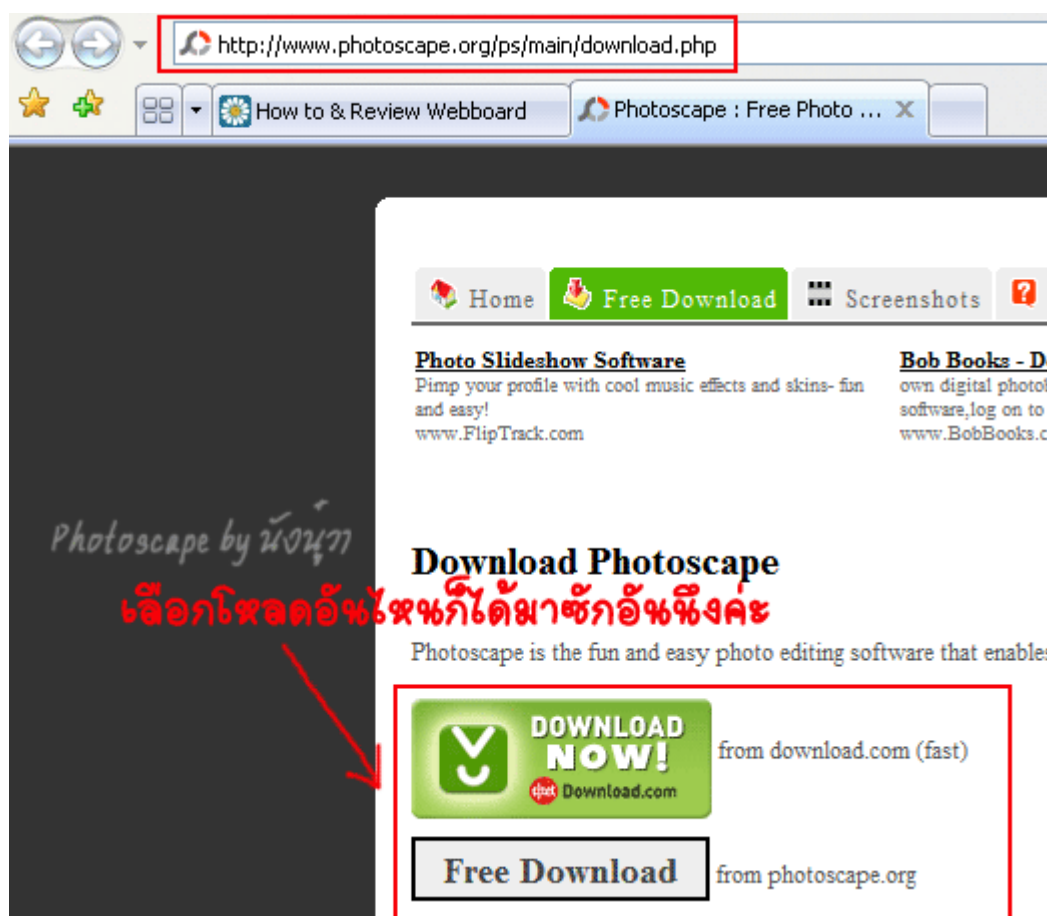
http://www.photoscape.org/ps/main/download.php

How to & Review Webboard

Photoscape : Free Photo ...

Home

Free Download

Screenshots

Photo Slideshow Software
Pimp your profile with cool music effects and skins- fun and easy!
www.FlipTrack.com

Bob Books - D
own digital photo
software,log on to
www.BobBooks.c

Photoscape by นังนุ้ก

Download Photoscape

เลือกโหลดอันไหนก็ได้มาซักอันนึงค่ะ

Photoscape is the fun and easy photo editing software that enables

DOWNLOAD NOW! Download.com

from download.com (fast)

Free Download

from photoscape.org